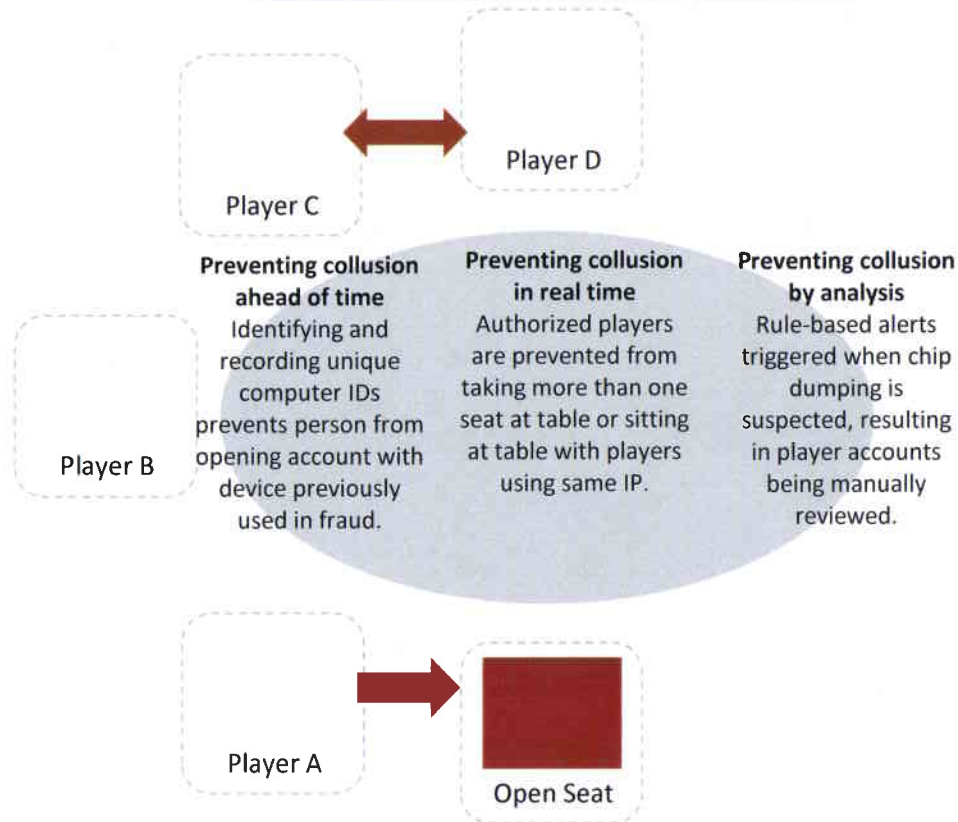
Player D

Player C

Preventing collusion ahead of time
Identifying and recording unique computer IDs prevents person from opening account with device previously used in fraud.

Preventing collusion in real time
Authorized players are prevented from taking more than one seat at table or sitting at table with players using same IP.

Preventing collusion by analysis
Rule-based alerts triggered when chip dumping is suspected, resulting in player accounts being manually reviewed.

Player B

Player A

Open Seat